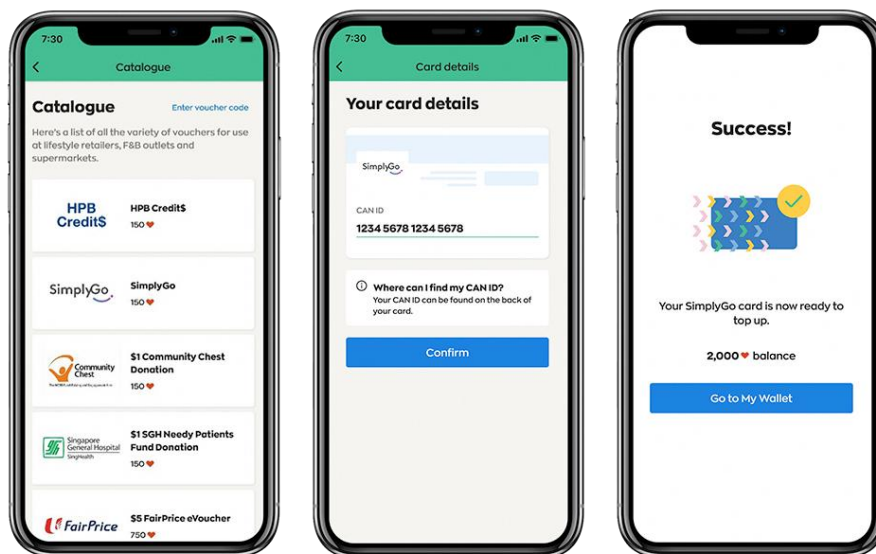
7:30

Catalogue

Catalogue

Enter voucher code

Here's a list of all the variety of vouchers for use at lifestyle retailers, F&B outlets and supermarkets.

HPB Credit$

HPB Credit$
150

SimplyGo

SimplyGo
150

Community Chest

$1 Community Chest Donation
150

Singapore General Hospital SingHealth

$1 SGH Needy Patients Fund Donation
150

FairPrice

$5 FairPrice eVoucher
750

7:30

Card details

Your card details

SimplyGo

CAN ID

1234 5678 1234 5678

Where can I find my CAN ID?
Your CAN ID can be found on the back of your card.

Confirm

Success!

Your SimplyGo card is now ready to top up.

2,000 balance

Go to My Wallet